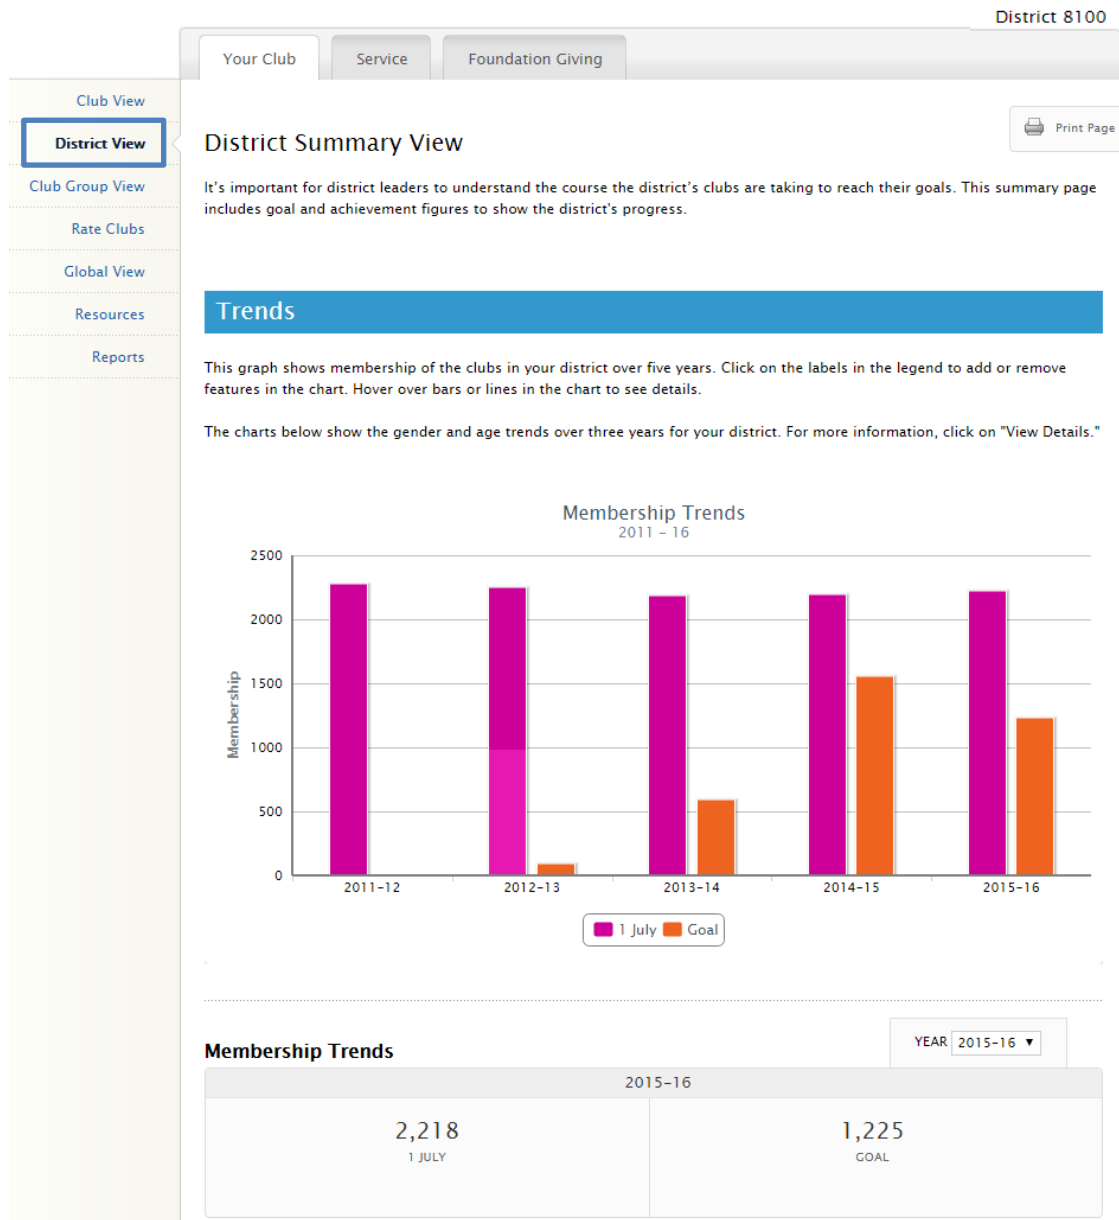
District 8100

Your Club | Service | Foundation Giving

Club View
District View
Club Group View
Rate Clubs
Global View
Resources
Reports

Print Page

District Summary View

It's important for district leaders to understand the course the district's clubs are taking to reach their goals. This summary page includes goal and achievement figures to show the district's progress.

Trends

This graph shows membership of the clubs in your district over five years. Click on the labels in the legend to add or remove features in the chart. Hover over bars or lines in the chart to see details.

The charts below show the gender and age trends over three years for your district. For more information, click on "View Details."

Membership Trends
2011 - 16

2500
2000
1500
1000
500
0
Membership
2011-12
2012-13
2013-14
2014-15
2015-16
1 July Goal

Membership Trends

YEAR 2015-16 ▼

| 2015-16 | |
|---|---|
| 2,218 1 JULY | 1,225 GOAL |